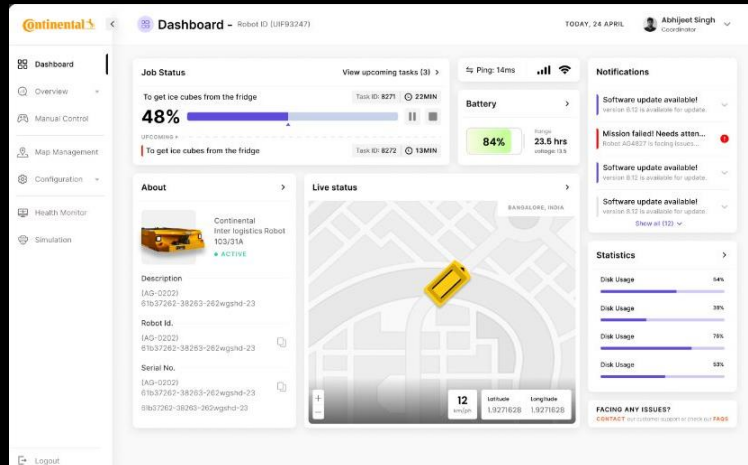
Continental

Dashboard
Overview
Manual Control
Map Management
Configuration
Health Monitor
Simulation
Logout

Dashboard - Robot ID (UIF93247)

TODAY, 24 APRIL

Abhijeet Singh
Coordinator

Job Status
View upcoming tasks (3) >
To get ice cubes from the fridge
Task ID: 8271
22MIN
48%
UPCOMING
To get ice cubes from the fridge
Task ID: 8272
13MIN

Ping: 14ms

Battery
84%
Range
23.5 hrs
voltage 13.5

Notifications
Software update available!
version 8.12 is available for update.
Mission failed! Needs atten...
Robot A04827 is facing issues...
Software update available!
version 8.12 is available for update.
Software update available!
version 8.12 is available for update.
Show all (12)

About
Continental Inter logistics Robot 103/31A
ACTIVE
Description
(AG-0202)
61b37262-38263-262wgshd-23
Robot Id.
(AG-0202)
61b37262-38263-262wgshd-23
Serial No.
(AG-0202)
61b37262-38263-262wgshd-23
81b37262-38263-262wgshd-23

Live status
BANGALORE, INDIA
12
km/hr
Latitude
1.9271628
Longitude
1.9271628

Statistics
Disk Usage 54%
Disk Usage 35%
Disk Usage 76%
Disk Usage 53%

FACING ANY ISSUES?
CONTACT our customer support or check our FAQS